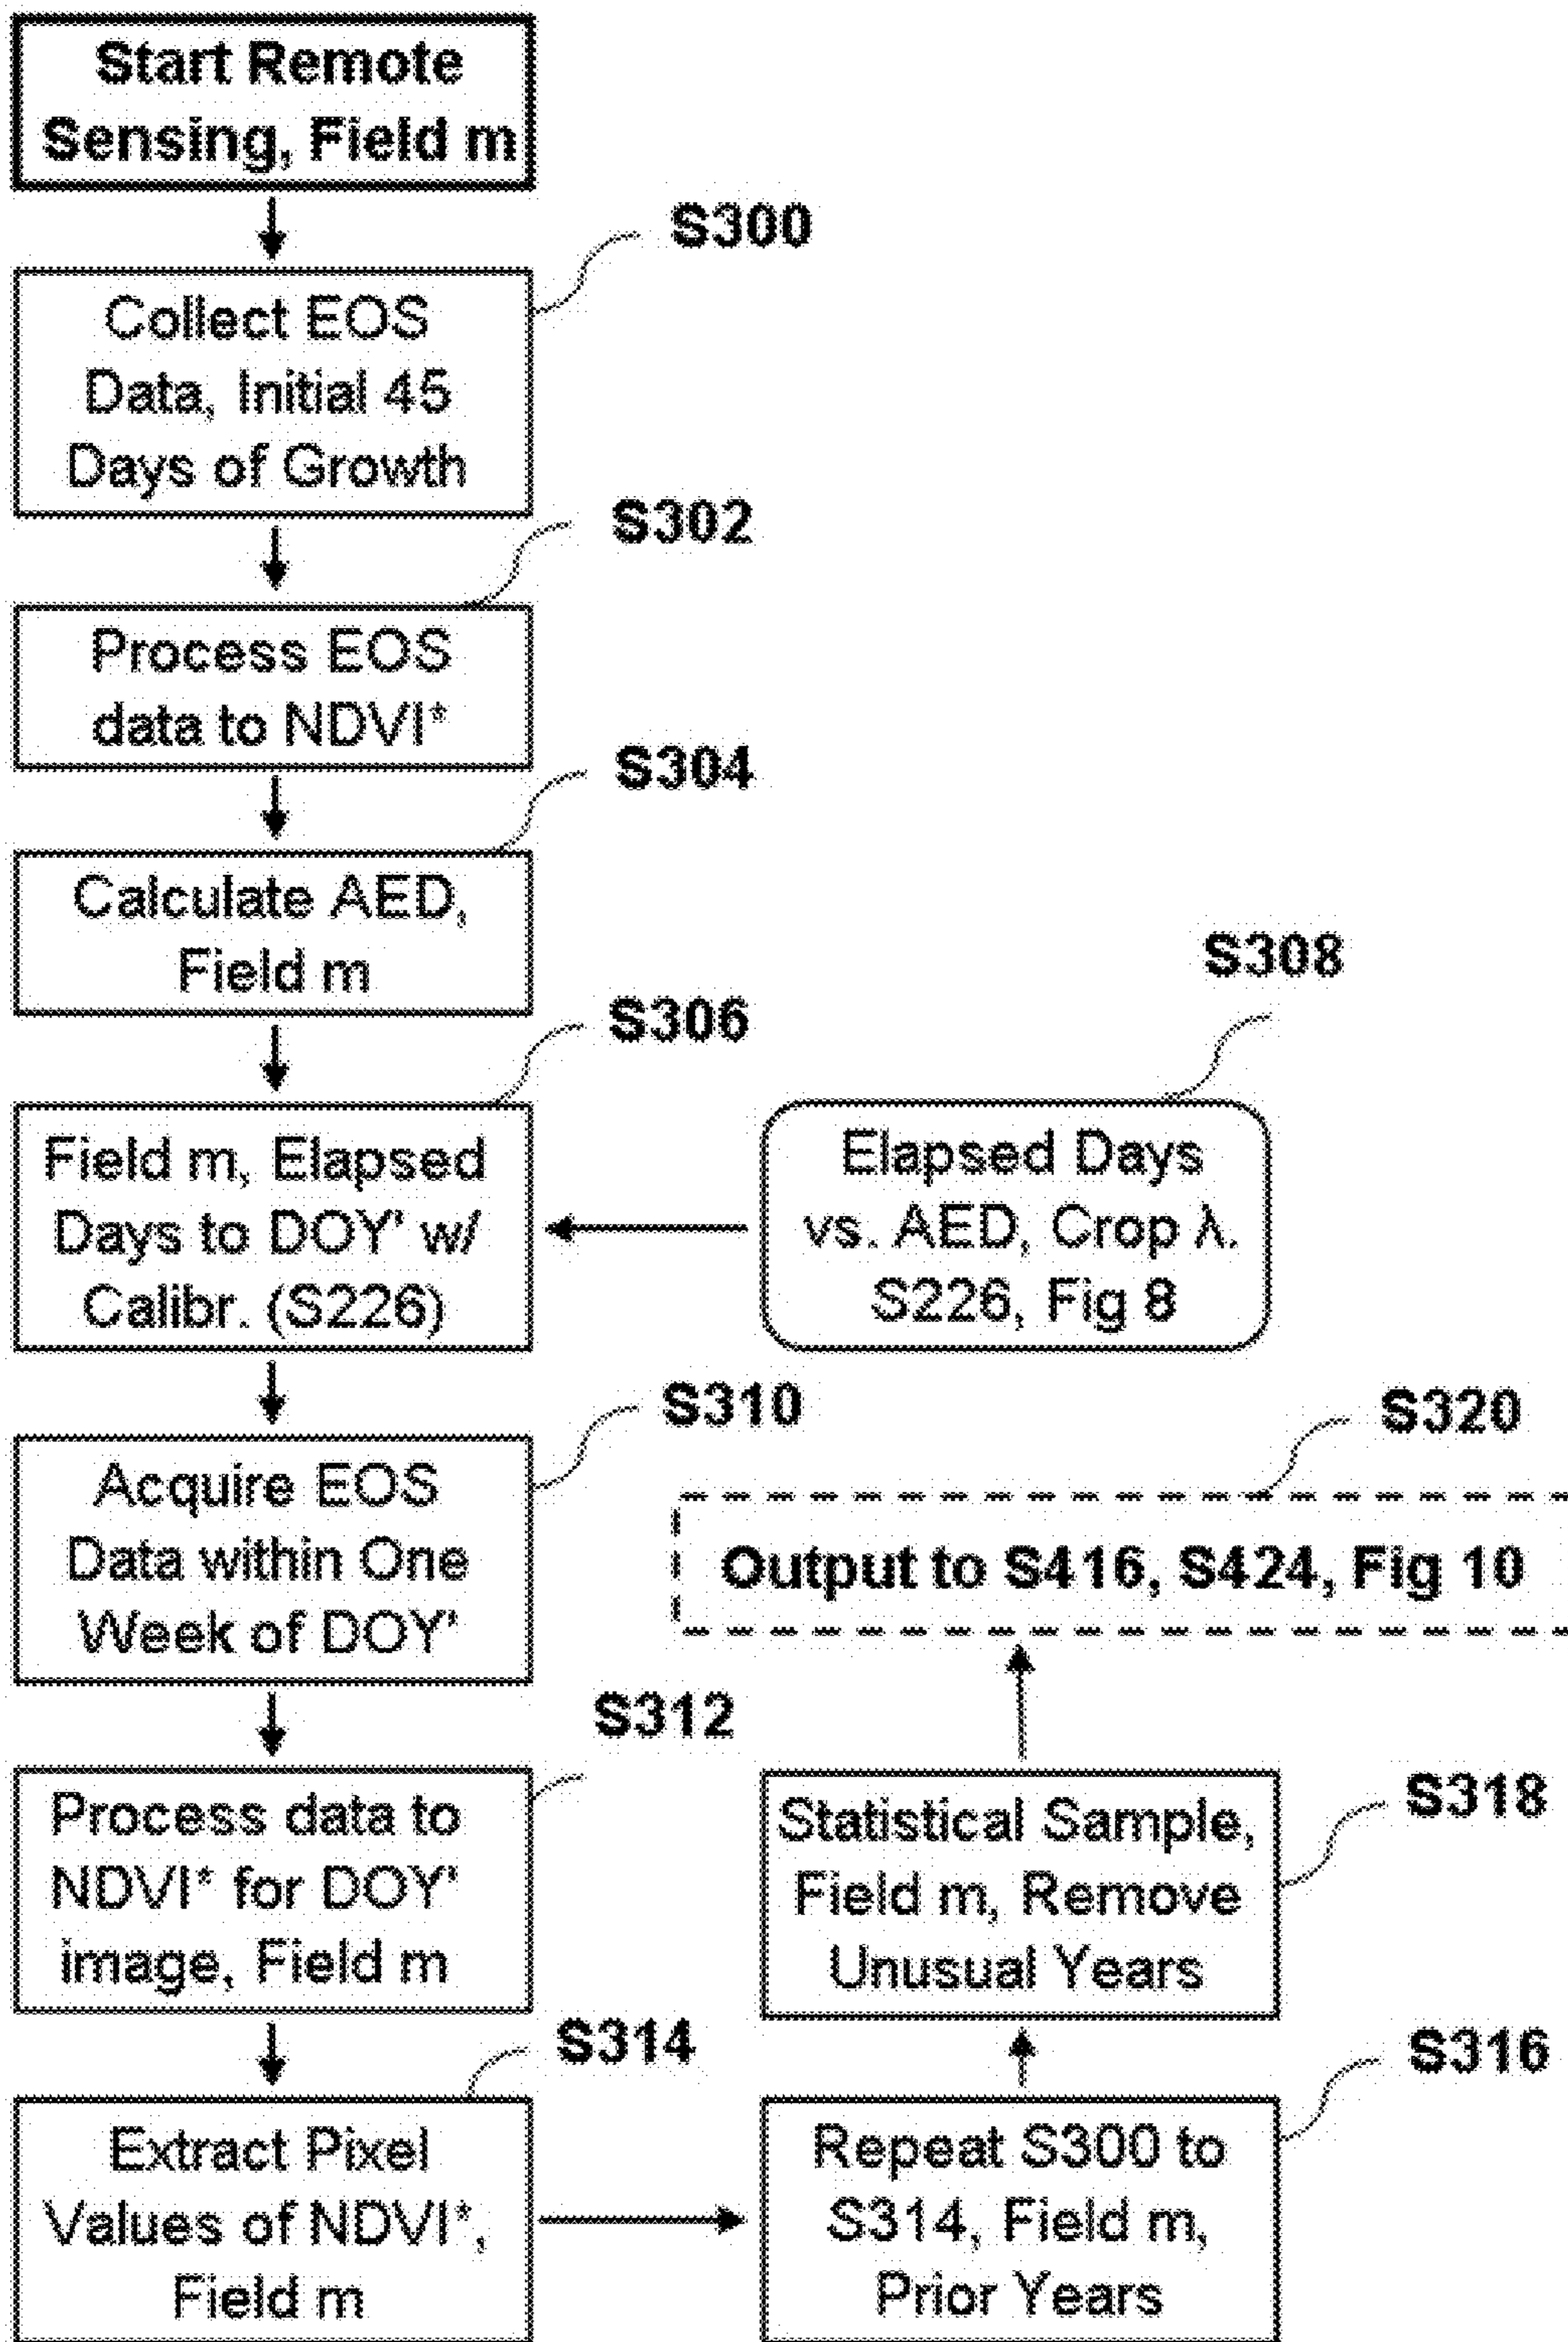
Start Remote Sensing, Field m

S300

Collect EOS Data, Initial 45 Days of Growth

S302

Process EOS data to NDVI*

S304

Calculate AED, Field m

S306

Field m, Elapsed Days to DOY' w/ Calibr. (S226)

S308

Elapsed Days vs. AED, Crop λ. S226, Fig 8

S310

Acquire EOS Data within One Week of DOY'

S320

Output to S416, S424, Fig 10

S312

Process data to NDVI* for DOY' image, Field m

Statistical Sample, Field m, Remove Unusual Years

S318

S314

Extract Pixel Values of NDVI*, Field m

S316

Repeat S300 to S314, Field m, Prior Years